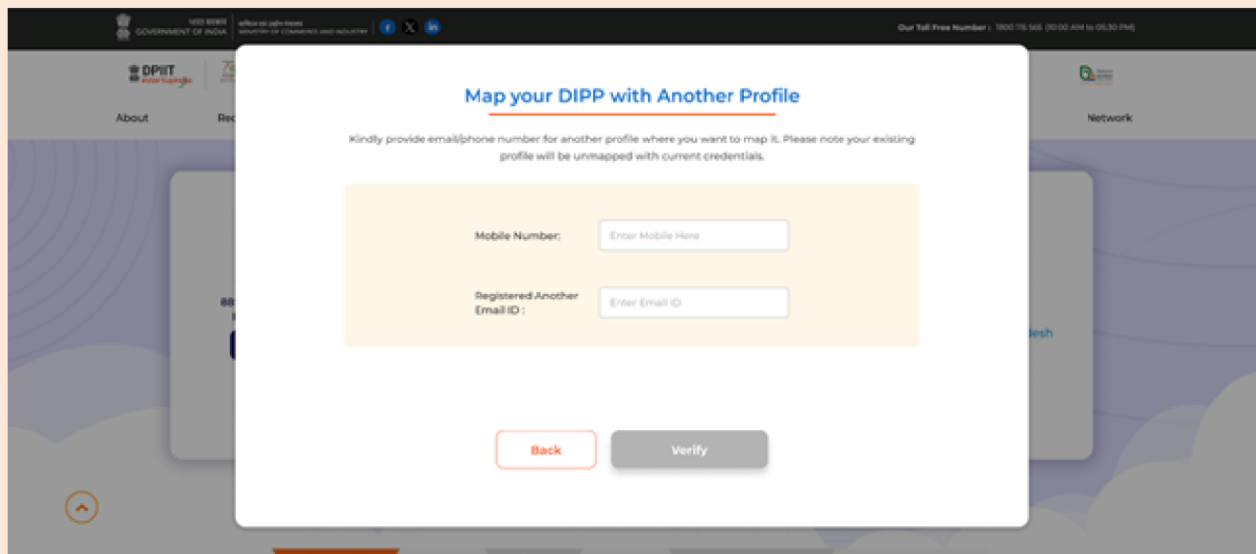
भारत सरकार GOVERNMENT OF INDIA | वाणिज्य एवं उद्योग मंत्रालय MINISTRY OF COMMERCE AND INDUSTRY

Our Toll Free Number : 1800 115 565 (10:00 AM to 05:30 PM)

DPIIT startup india

About Re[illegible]

Network

Map your DIPP with Another Profile

Kindly provide email/phone number for another profile where you want to map it. Please note your existing profile will be unmapped with current credentials.

Mobile Number: Enter Mobile Here

Registered Another Email ID : Enter Email ID

Back Verify

88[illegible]

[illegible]desh